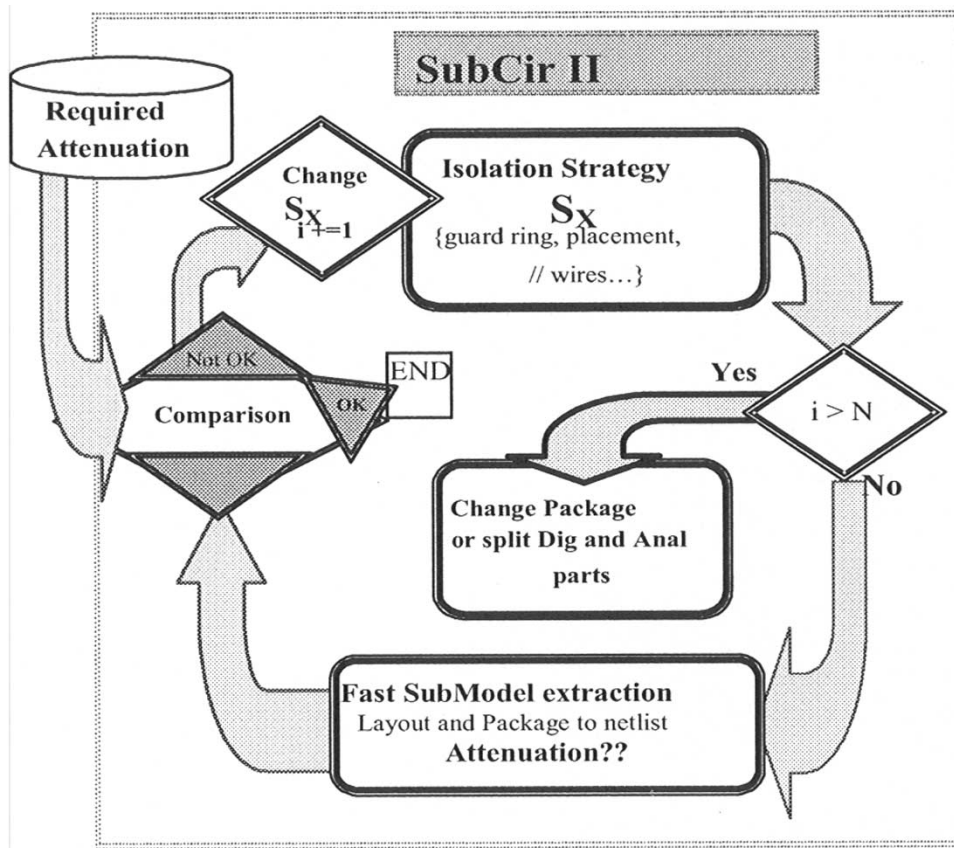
SubCir II

Required Attenuation

Change $S_X$ $i+=1$

Isolation Strategy

$S_X$

{guard ring, placement, // wires…}

Not OK

Comparison

OK

END

Yes

$i > N$

No

Change Package or split Dig and Anal parts

Fast SubModel extraction

Layout and Package to netlist

Attenuation??